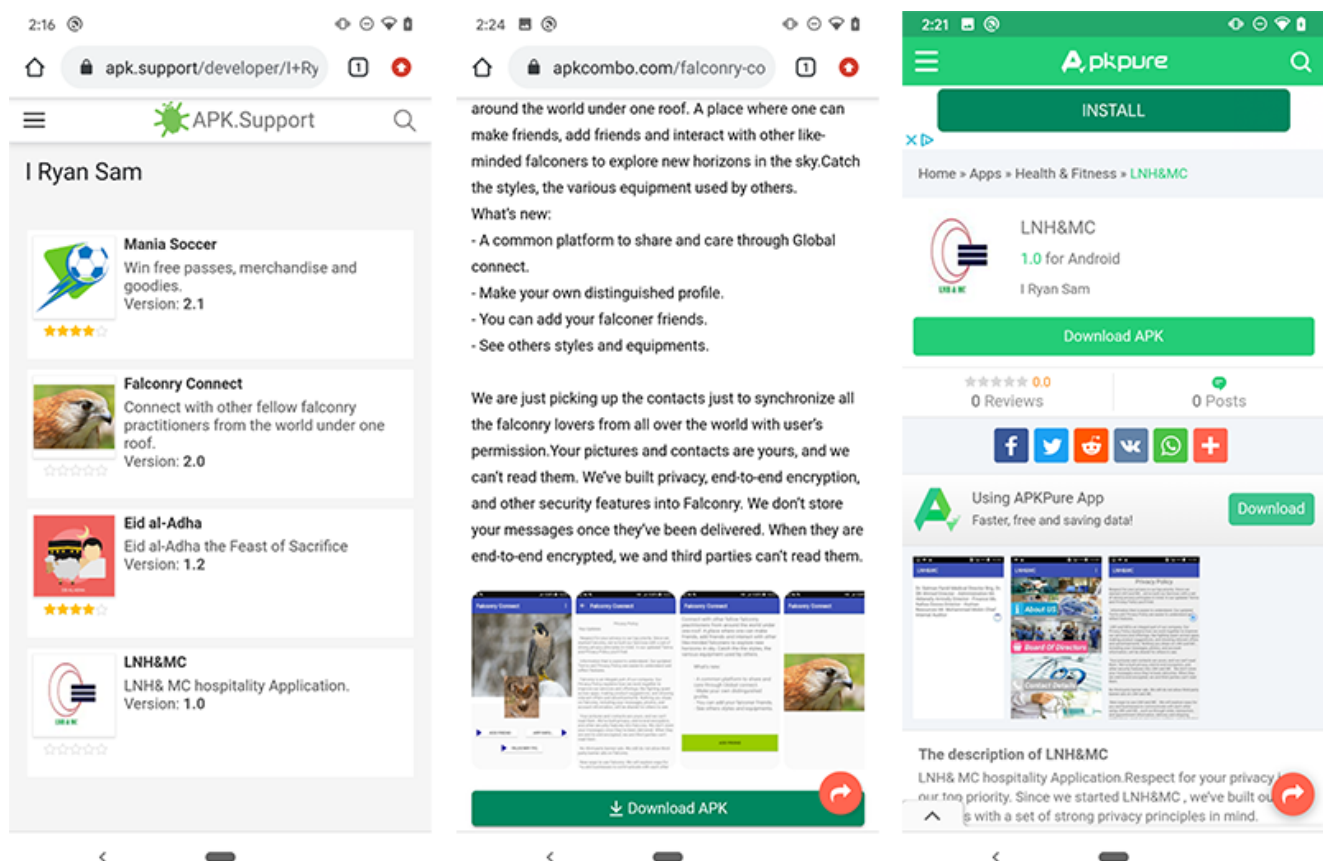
2:16

apk.support/developer/I+Ry

1

APK.Support

I Ryan Sam

Mania Soccer
Win free passes, merchandise and goodies.
Version: 2.1

Falconry Connect
Connect with other fellow falconry practitioners from the world under one roof.
Version: 2.0

Eid al-Adha
Eid al-Adha the Feast of Sacrifice
Version: 1.2

LNH&MC
LNH& MC hospitality Application.
Version: 1.0

2:24

apkcombo.com/falconry-co

1

around the world under one roof. A place where one can make friends, add friends and interact with other like-minded falconers to explore new horizons in the sky.Catch the styles, the various equipment used by others.
What's new:
- A common platform to share and care through Global connect.
- Make your own distinguished profile.
- You can add your falconer friends.
- See others styles and equipments.

We are just picking up the contacts just to synchronize all the falconry lovers from all over the world with user's permission.Your pictures and contacts are yours, and we can't read them. We've built privacy, end-to-end encryption, and other security features into Falconry. We don't store your messages once they've been delivered. When they are end-to-end encrypted, we and third parties can't read them.

Falconry Connect

Download APK

2:21

APKPure

INSTALL

Home » Apps » Health & Fitness » LNH&MC

LNH&MC
1.0 for Android
I Ryan Sam

Download APK

0.0
0 Reviews

0 Posts

Using APKPure App
Faster, free and saving data!

Download

About US

Board Of Directors

Privacy Policy

The description of LNH&MC
LNH& MC hospitality Application.Respect for your privacy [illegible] our top priority. Since we started LNH&MC , we've built ou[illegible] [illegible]s with a set of strong privacy principles in mind.